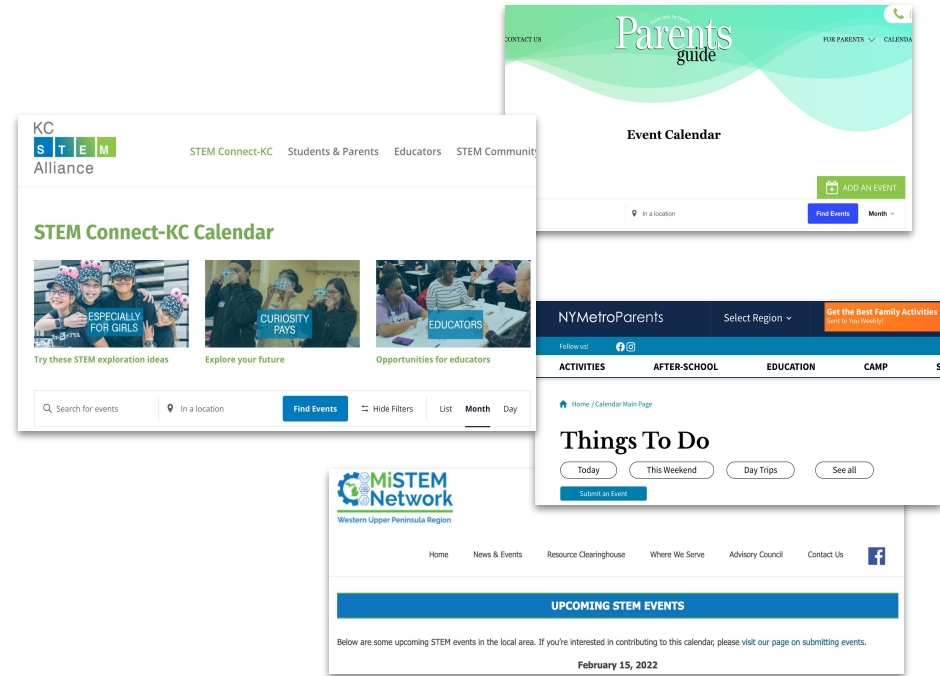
CONTACT US

Parents guide

FOR PARENTS CALENDA

Event Calendar

ADD AN EVENT

In a location

Find Events

Month

KC
S T E M
Alliance

STEM Connect-KC

Students & Parents

Educators

STEM Communit

STEM Connect-KC Calendar

ESPECIALLY FOR GIRLS

Try these STEM exploration ideas

CURIOSITY PAYS

Explore your future

EDUCATORS

Opportunities for educators

Search for events

In a location

Find Events

Hide Filters

List

Month

Day

NYMetroParents

Select Region

Get the Best Family Activities
Sent to You Weekly!

Follow us!

ACTIVITIES

AFTER-SCHOOL

EDUCATION

CAMP

Home / Calendar Main Page

Things To Do

Today

This Weekend

Day Trips

See all

Submit an Event

MiSTEM Network

Western Upper Peninsula Region

Home

News & Events

Resource Clearinghouse

Where We Serve

Advisory Council

Contact Us

UPCOMING STEM EVENTS

Below are some upcoming STEM events in the local area. If you're interested in contributing to this calendar, please visit our page on submitting events.

February 15, 2022